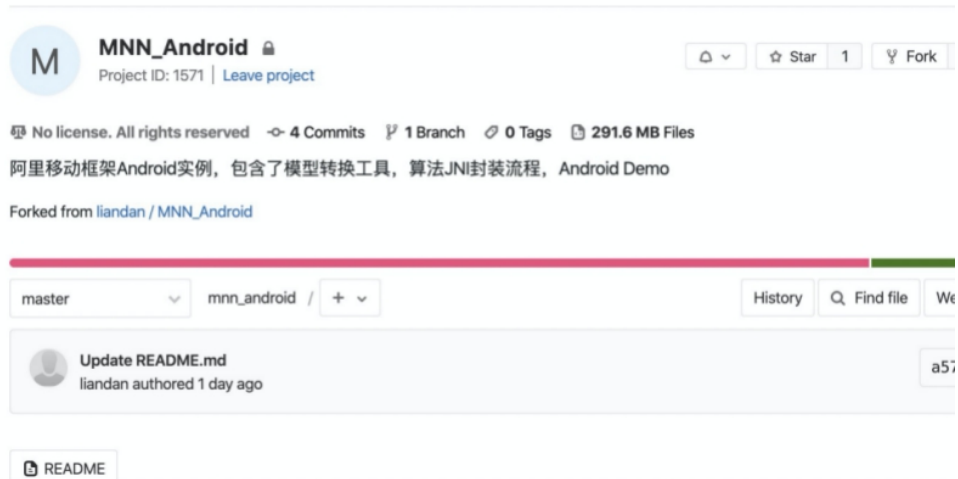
M

MNN_Android

Project ID: 1571 | Leave project

Star 1 Fork

No license. All rights reserved 4 Commits 1 Branch 0 Tags 291.6 MB Files

阿里移动框架Android实例，包含了模型转换工具，算法JNI封装流程，Android Demo

Forked from liandan / MNN_Android

master mnn_android / +

History Find file We

Update README.md

liandan authored 1 day ago

a57

README